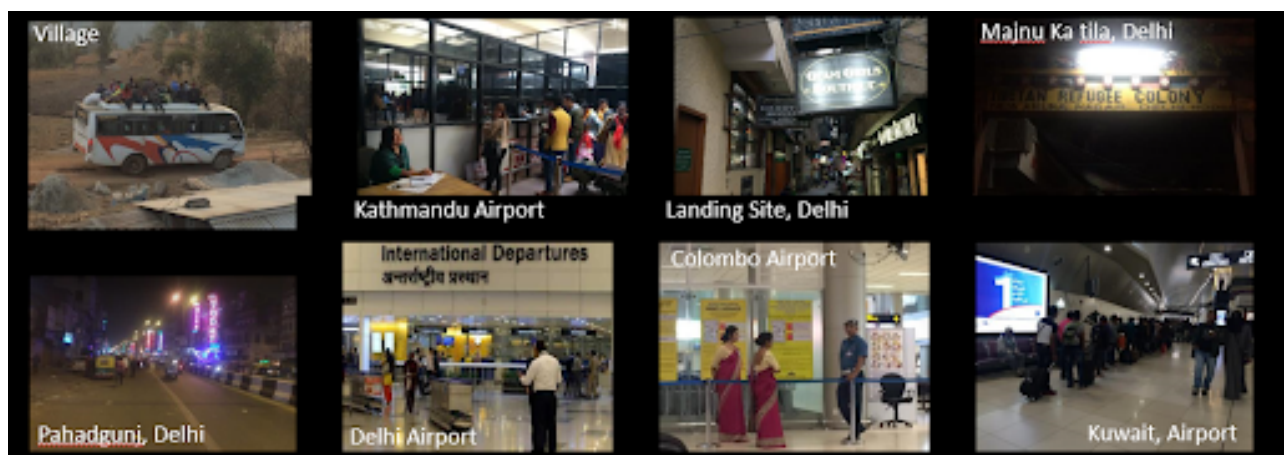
Village

Kathmandu Airport

DEV GIRLS HOSTEL

Landing Site, Delhi

Majnu Ka tila, Delhi

TIBETAN REFUGEE COLONY

Pahadgunj, Delhi

International Departures
अन्तर्राष्ट्रीय प्रस्थान

Delhi Airport

Colombo Airport

Kuwait, Airport